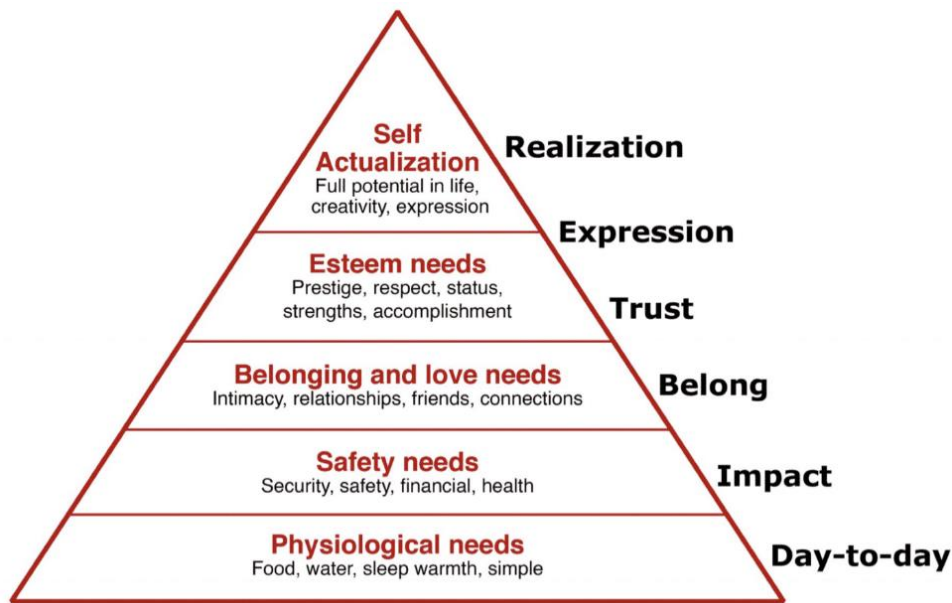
Self Actualization
Full potential in life, creativity, expression

Realization

Expression

Esteem needs
Prestige, respect, status, strengths, accomplishment

Trust

Belonging and love needs
Intimacy, relationships, friends, connections

Belong

Safety needs
Security, safety, financial, health

Impact

Physiological needs
Food, water, sleep warmth, simple

Day-to-day